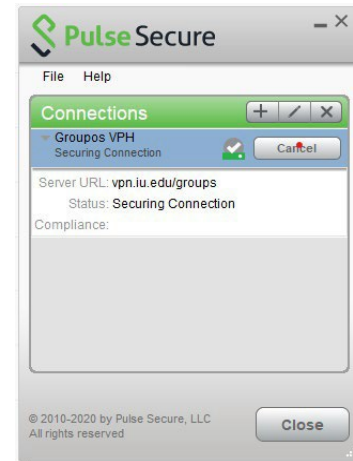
Pulse Secure

File Help

Connections

+ / X

Groupos VPH
Securing Connection

Cancel

Server URL: vpn.iu.edu/groups
Status: Securing Connection
Compliance:

© 2010-2020 by Pulse Secure, LLC
All rights reserved

Close